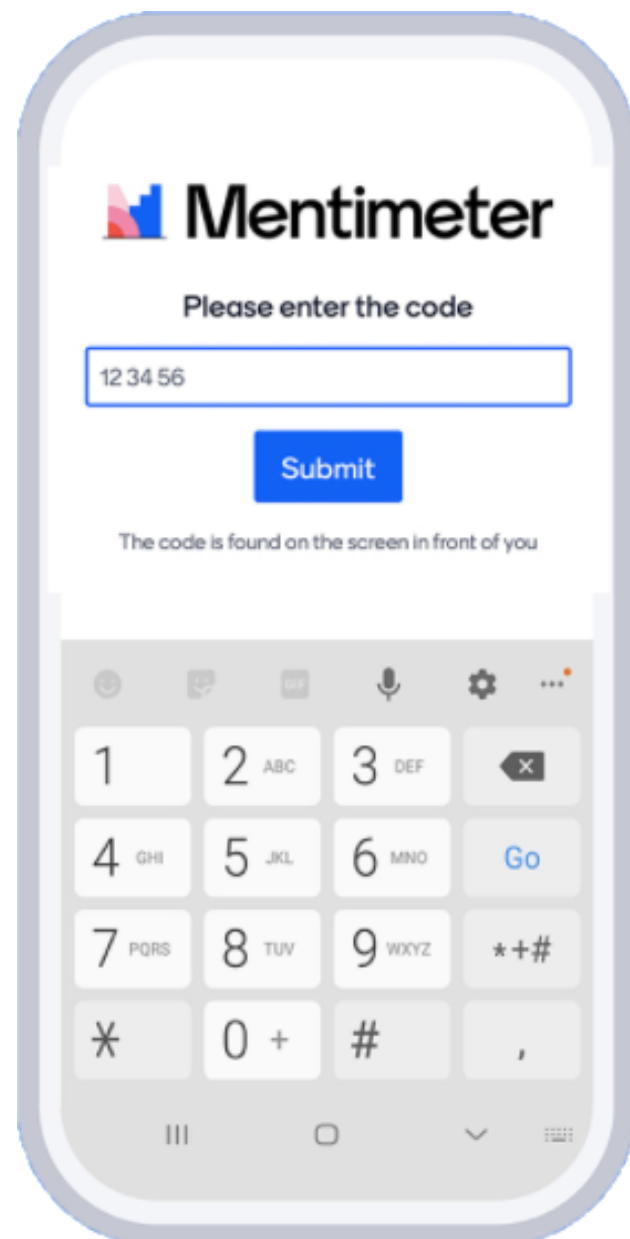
Mentimeter

Please enter the code

12 34 56

Submit

The code is found on the screen in front of you

GIF

| 1 | 2 ABC | 3 DEF | |
|---|---|---|---|
| 4 GHI | 5 JKL | 6 MNO | Go |
| 7 PQRS | 8 TUV | 9 WXYZ | *+# |
| * | 0 + | # | , |